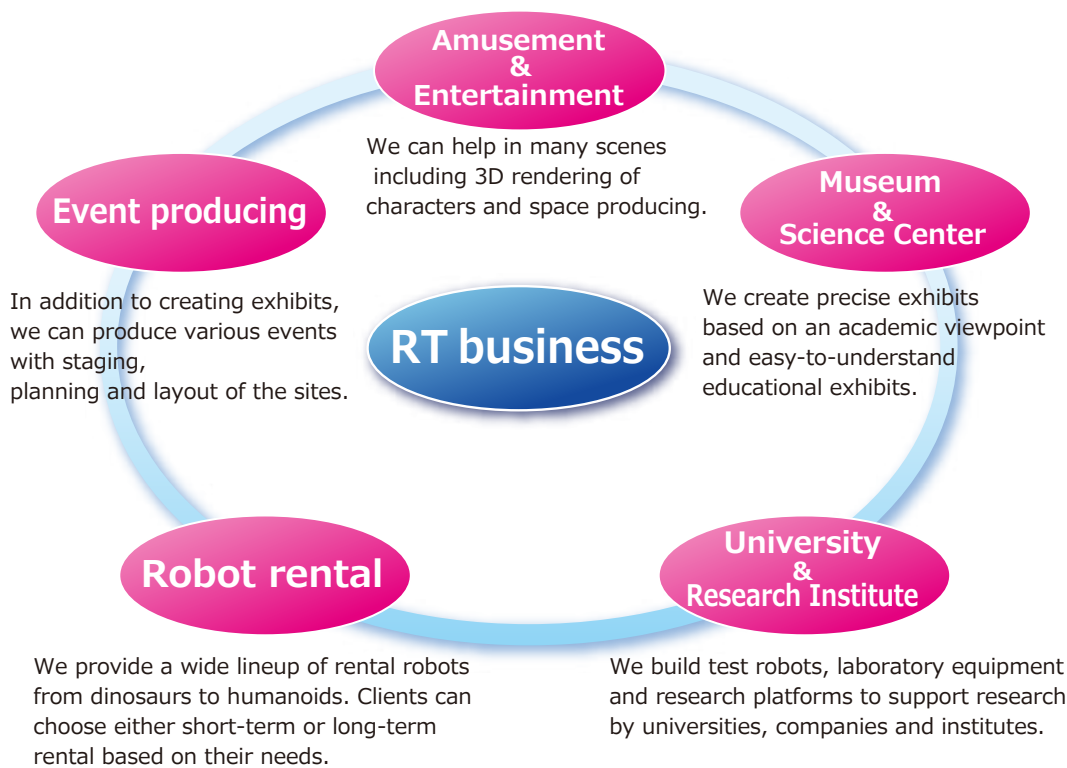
Amusement & Entertainment

We can help in many scenes including 3D rendering of characters and space producing.

Event producing

In addition to creating exhibits, we can produce various events with staging, planning and layout of the sites.

Museum & Science Center

We create precise exhibits based on an academic viewpoint and easy-to-understand educational exhibits.

RT business

Robot rental

We provide a wide lineup of rental robots from dinosaurs to humanoids. Clients can choose either short-term or long-term rental based on their needs.

University & Research Institute

We build test robots, laboratory equipment and research platforms to support research by universities, companies and institutes.